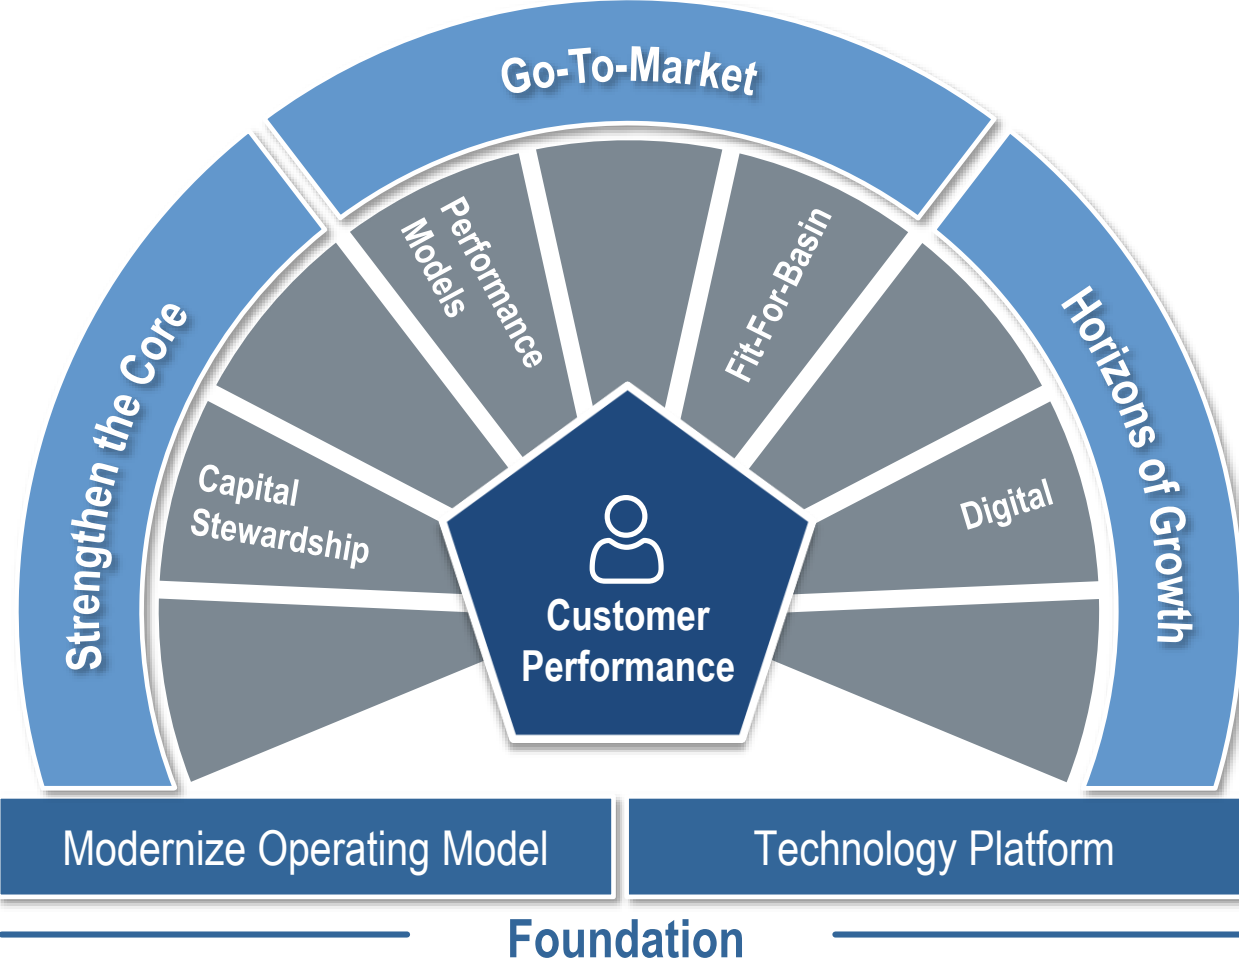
Go-To-Market

Strengthen the Core

Horizons of Growth

Performance Models

Fit-For-Basin

Capital Stewardship

Digital

Customer Performance

Modernize Operating Model

Technology Platform

Foundation